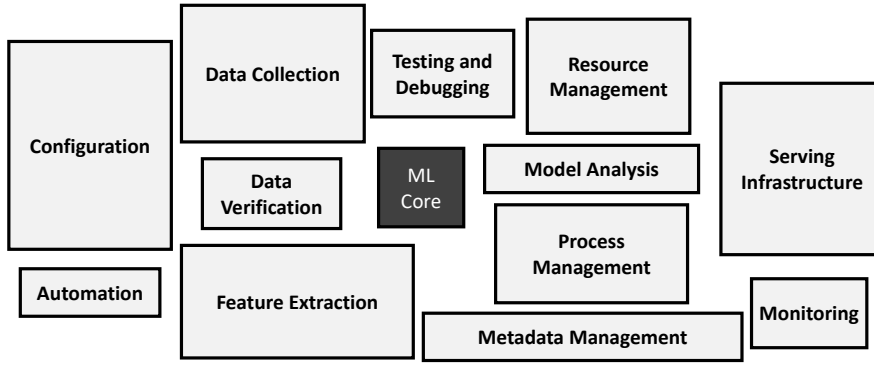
Configuration

Data Collection

Testing and Debugging

Resource Management

Serving Infrastructure

Data Verification

ML Core

Model Analysis

Process Management

Automation

Feature Extraction

Metadata Management

Monitoring